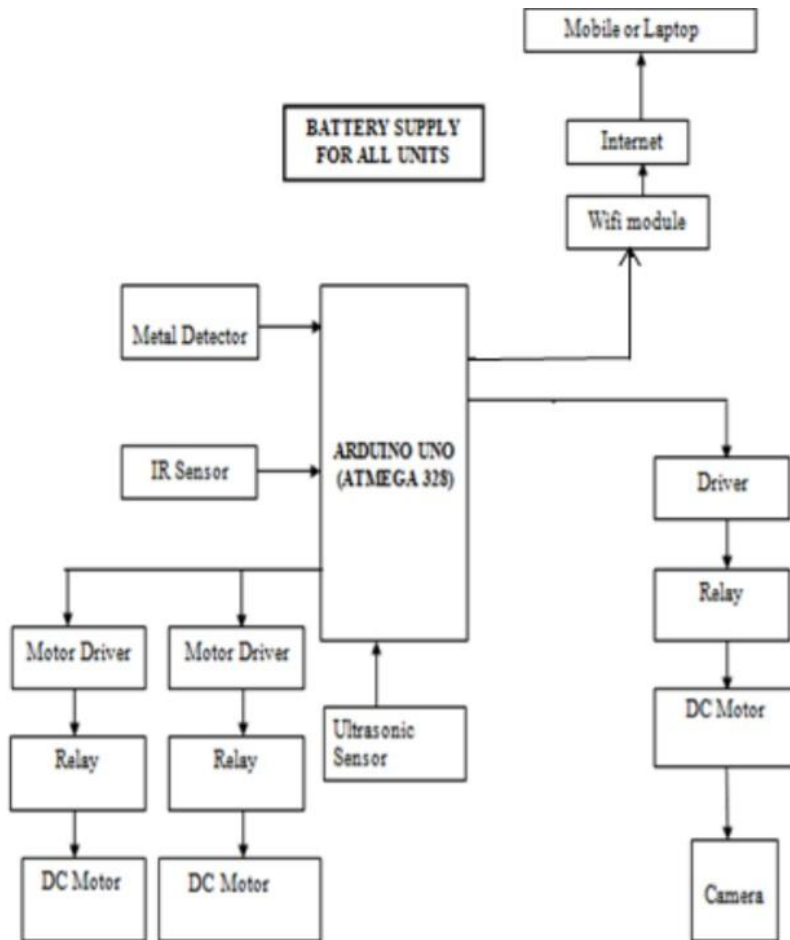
Mobile or Laptop

BATTERY SUPPLY FOR ALL UNITS

Internet

Wifi module

Metal Detector

ARDUINO UNO (ATMEGA 328)

IR Sensor

Driver

Relay

DC Motor

Camera

Motor Driver

Motor Driver

Relay

Relay

Ultrasonic Sensor

DC Motor

DC Motor